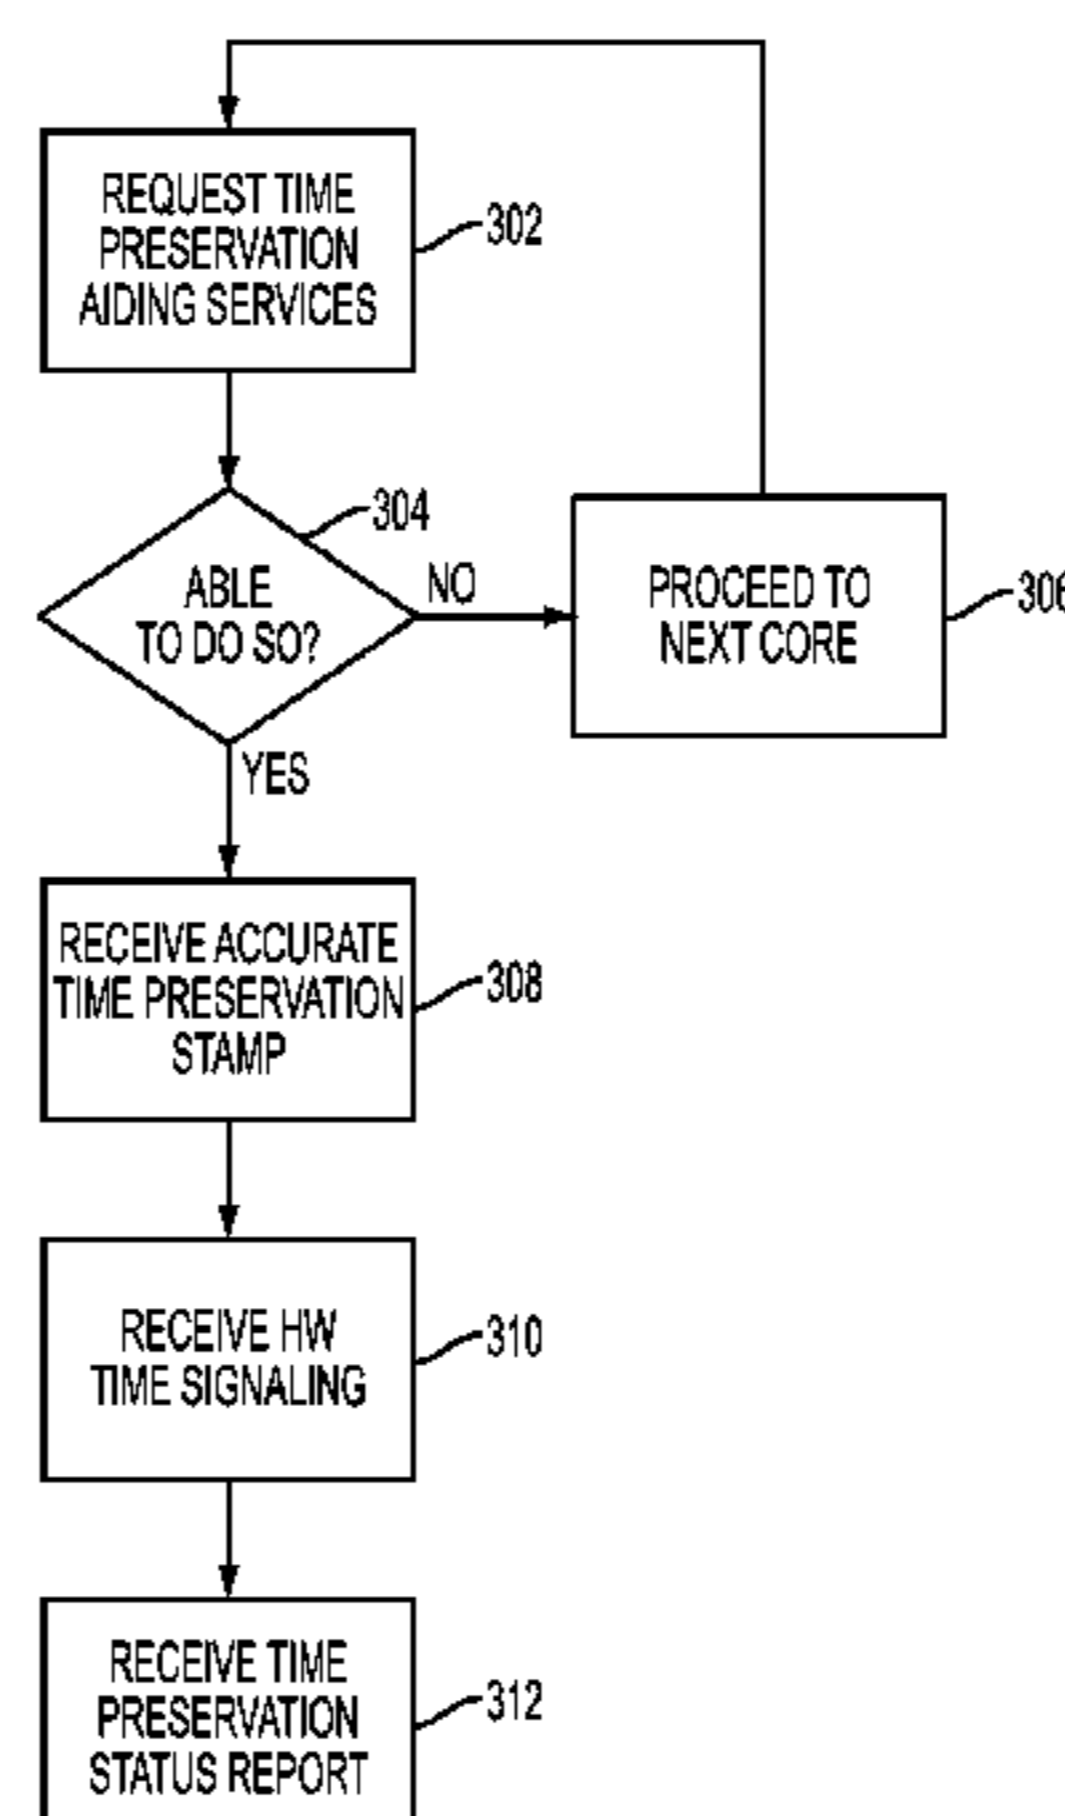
REQUEST TIME PRESERVATION AIDING SERVICES

302

304

ABLE TO DO SO?

NO

PROCEED TO NEXT CORE

30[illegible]

YES

RECEIVE ACCURATE TIME PRESERVATION STAMP

308

RECEIVE HW TIME SIGNALING

310

RECEIVE TIME PRESERVATION STATUS REPORT

312